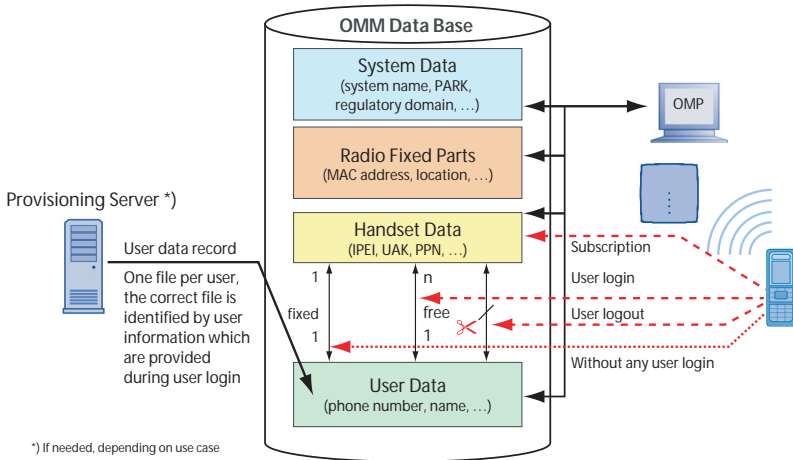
OMM Data Base

System Data
(system name, PARK, regulatory domain, ...)

OMP

Radio Fixed Parts
(MAC address, location, ...)

Provisioning Server *)

Handset Data
(IPEI, UAK, PPN, ...)

Subscription

User data record

One file per user, the correct file is identified by user information which are provided during user login

1

n

User login

fixed

free

User logout

1

1

Without any user login

User Data
(phone number, name, ...)

*) If needed, depending on use case